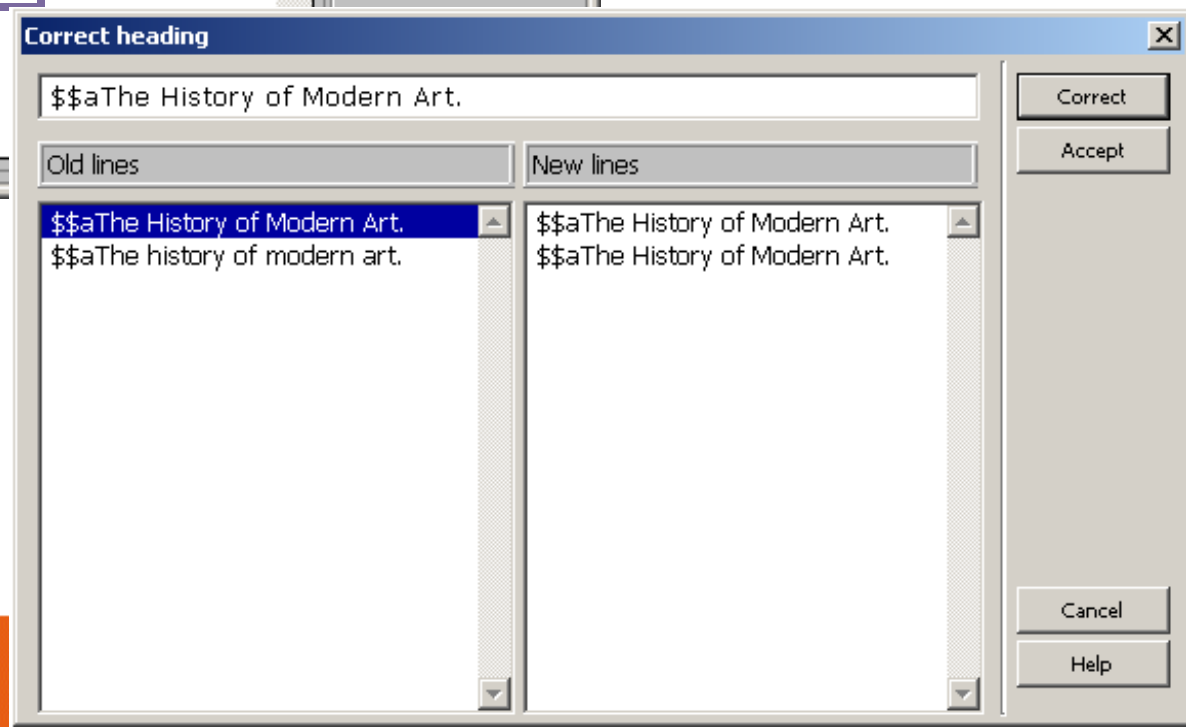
Correct heading

$$aThe History of Modern Art.

Correct

Accept

Old lines

New lines

$$aThe History of Modern Art.
$$aThe history of modern art.

$$aThe History of Modern Art.
$$aThe History of Modern Art.

Cancel

Help